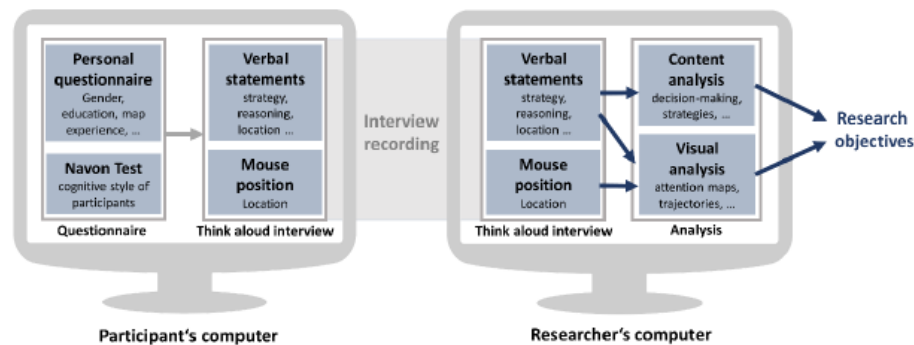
Personal questionnaire
Gender, education, map experience, ...

Navon Test
cognitive style of participants

Questionnaire

Verbal statements
strategy, reasoning, location ...

Mouse position
Location

Think aloud interview

Participant‘s computer

Interview recording

Verbal statements
strategy, reasoning, location ...

Mouse position
Location

Think aloud interview

Content analysis
decision-making, strategies, ...

Visual analysis
attention maps, trajectories, ...

Analysis

Research objectives

Researcher‘s computer